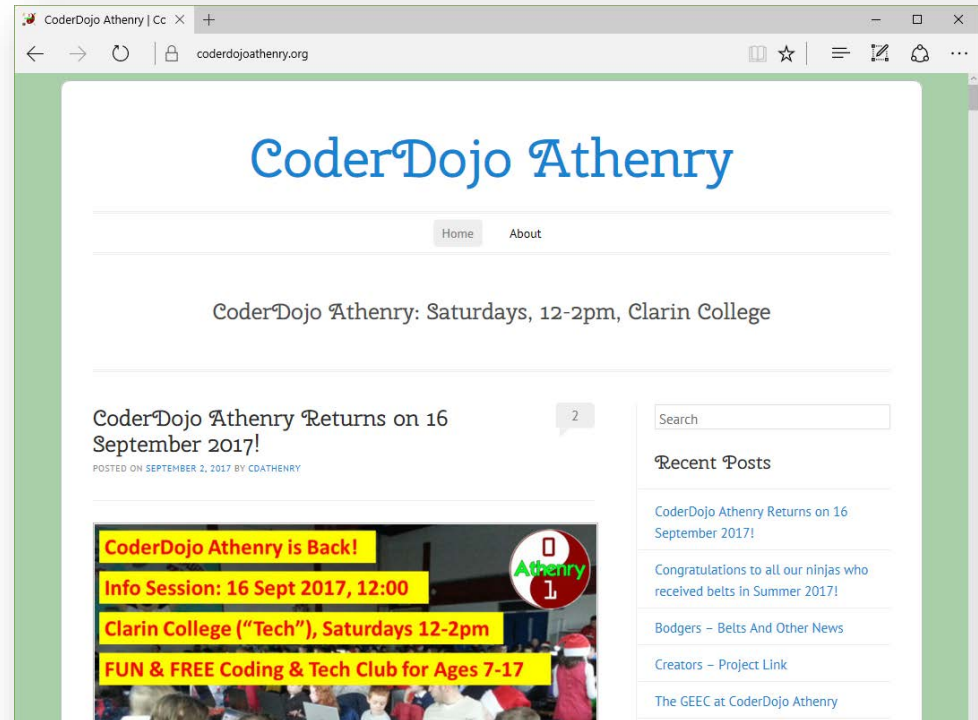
CoderDojo Athenry | Cc ×

coderdojoathenry.org

CoderDojo Athenry

Home About

CoderDojo Athenry: Saturdays, 12-2pm, Clarin College

CoderDojo Athenry Returns on 16 September 2017!

2

POSTED ON SEPTEMBER 2, 2017 BY CDATHENRY

CoderDojo Athenry is Back!

Info Session: 16 Sept 2017, 12:00

Clarin College ("Tech"), Saturdays 12-2pm

FUN & FREE Coding & Tech Club for Ages 7-17

0 Athenry 1

Search

Recent Posts

CoderDojo Athenry Returns on 16 September 2017!

Congratulations to all our ninjas who received belts in Summer 2017!

Bodgers – Belts And Other News

Creators – Project Link

The GEEC at CoderDojo Athenry